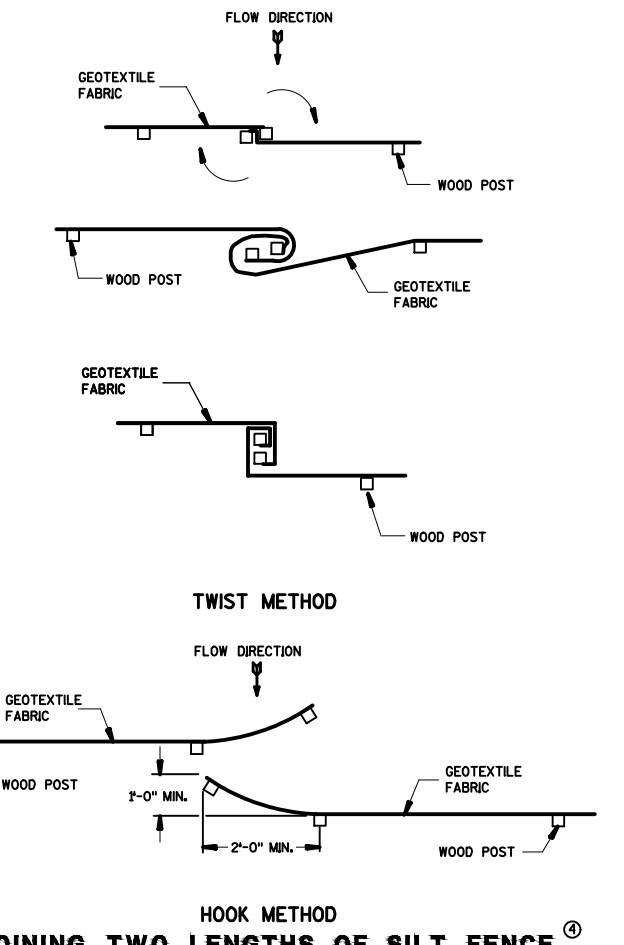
FLOW DIRECTION

GEOTEXTILE FABRIC

WOOD POST

WOOD POST

GEOTEXTILE FABRIC

GEOTEXTILE FABRIC

WOOD POST

TWIST METHOD

FLOW DIRECTION

GEOTEXTILE FABRIC

WOOD POST

1'-0" MIN.

2'-0" MIN.

GEOTEXTILE FABRIC

WOOD POST

HOOK METHOD

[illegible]OINING TWO LENGTHS OF SILT FENCE ④